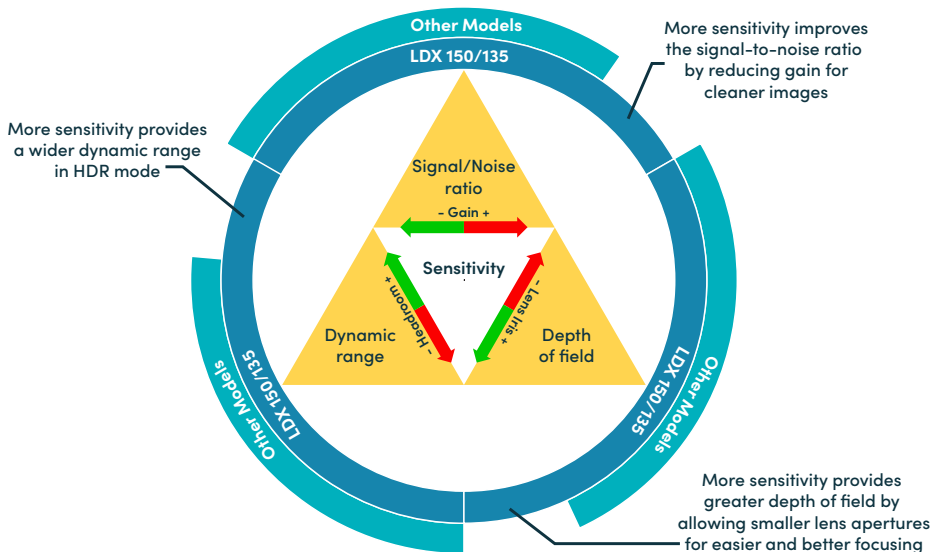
Other Models

LDX 150/135

More sensitivity improves the signal-to-noise ratio by reducing gain for cleaner images

More sensitivity provides a wider dynamic range in HDR mode

Signal/Noise ratio

- Gain +

Sensitivity

+ Headroom -

- Lens Iris +

Dynamic range

Depth of field

LDX 150/135

Other Models

LDX 150/135

Other Models

More sensitivity provides greater depth of field by allowing smaller lens apertures for easier and better focusing